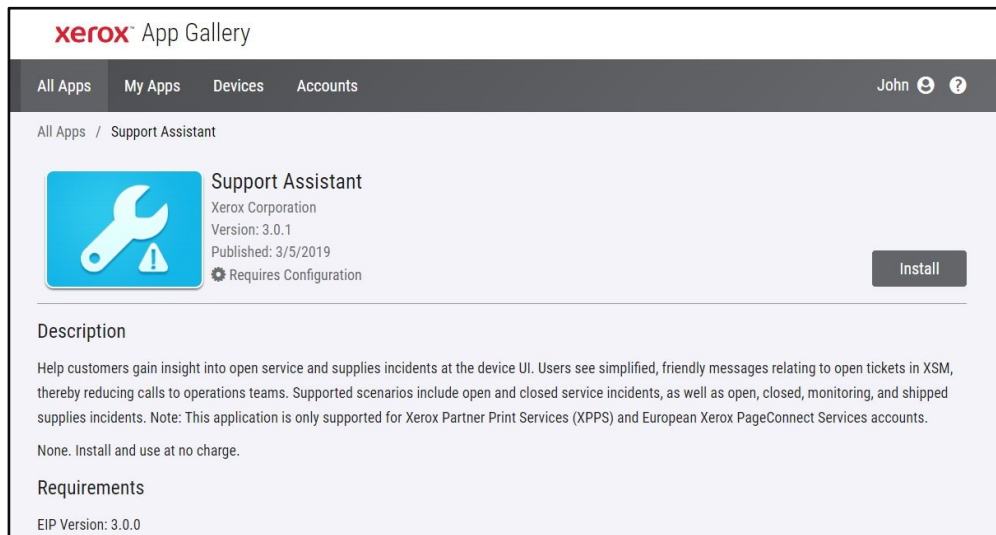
xerox™ App Gallery

All Apps My Apps Devices Accounts John

All Apps / Support Assistant

Support Assistant
Xerox Corporation
Version: 3.0.1
Published: 3/5/2019
Requires Configuration

Install

Description

Help customers gain insight into open service and supplies incidents at the device UI. Users see simplified, friendly messages relating to open tickets in XSM, thereby reducing calls to operations teams. Supported scenarios include open and closed service incidents, as well as open, closed, monitoring, and shipped supplies incidents. Note: This application is only supported for Xerox Partner Print Services (XPPS) and European Xerox PageConnect Services accounts.

None. Install and use at no charge.

Requirements

EIP Version: 3.0.0